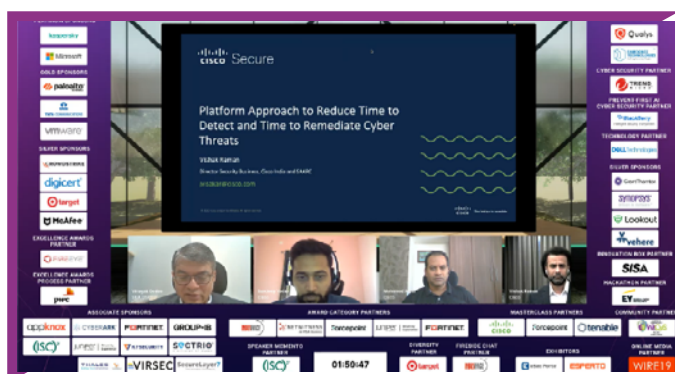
kaspersky
Microsoft
GOLD SPONSORS
paloalto
TATA COMMUNICATIONS
vmware
SILVER SPONSORS
ManageEngine
digicert
target
McAfee
EXCELLENCE AWARDS PARTNER
EXCELLENCE AWARDS PROCESS PARTNER
pwc

cisco Secure
Platform Approach to Reduce Time to Detect and Time to Remediate Cyber Threats
Vishak Raman
Director Security Business, Cisco India and SAARC
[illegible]@cisco.com

Qualys
CYBER SECURITY PARTNER
TREND MICRO
PREVENT FIRST AI CYBER SECURITY PARTNER
BlackBerry
TECHNOLOGY PARTNER
DELL Technologies
SILVER SPONSORS
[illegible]
synopsys
Lookout
vehere
INNOVATION BOX PARTNER
SISA
HACKATHON PARTNER
EY

ASSOCIATE SPONSORS
appknox
CYBERARK
FORTINET
GROUP-IB
(ISC)²
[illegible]
SECURITY
SECTRIO
THALES
VIRSEC
SecureLayer7
AWARD CATEGORY PARTNERS
NETWITNESS
Forcepoint
FORTINET
MASTERCLASS PARTNERS
CISCO
forcepoint
tenable
COMMUNITY PARTNER
SPEAKER MOMENTO PARTNER
(ISC)²
01:50:47
DIVERSITY PARTNER
target
FIRESIDE CHAT PARTNER
EXHIBITORS
ESPERTO
ONLINE MEDIA PARTNER
WIRE19